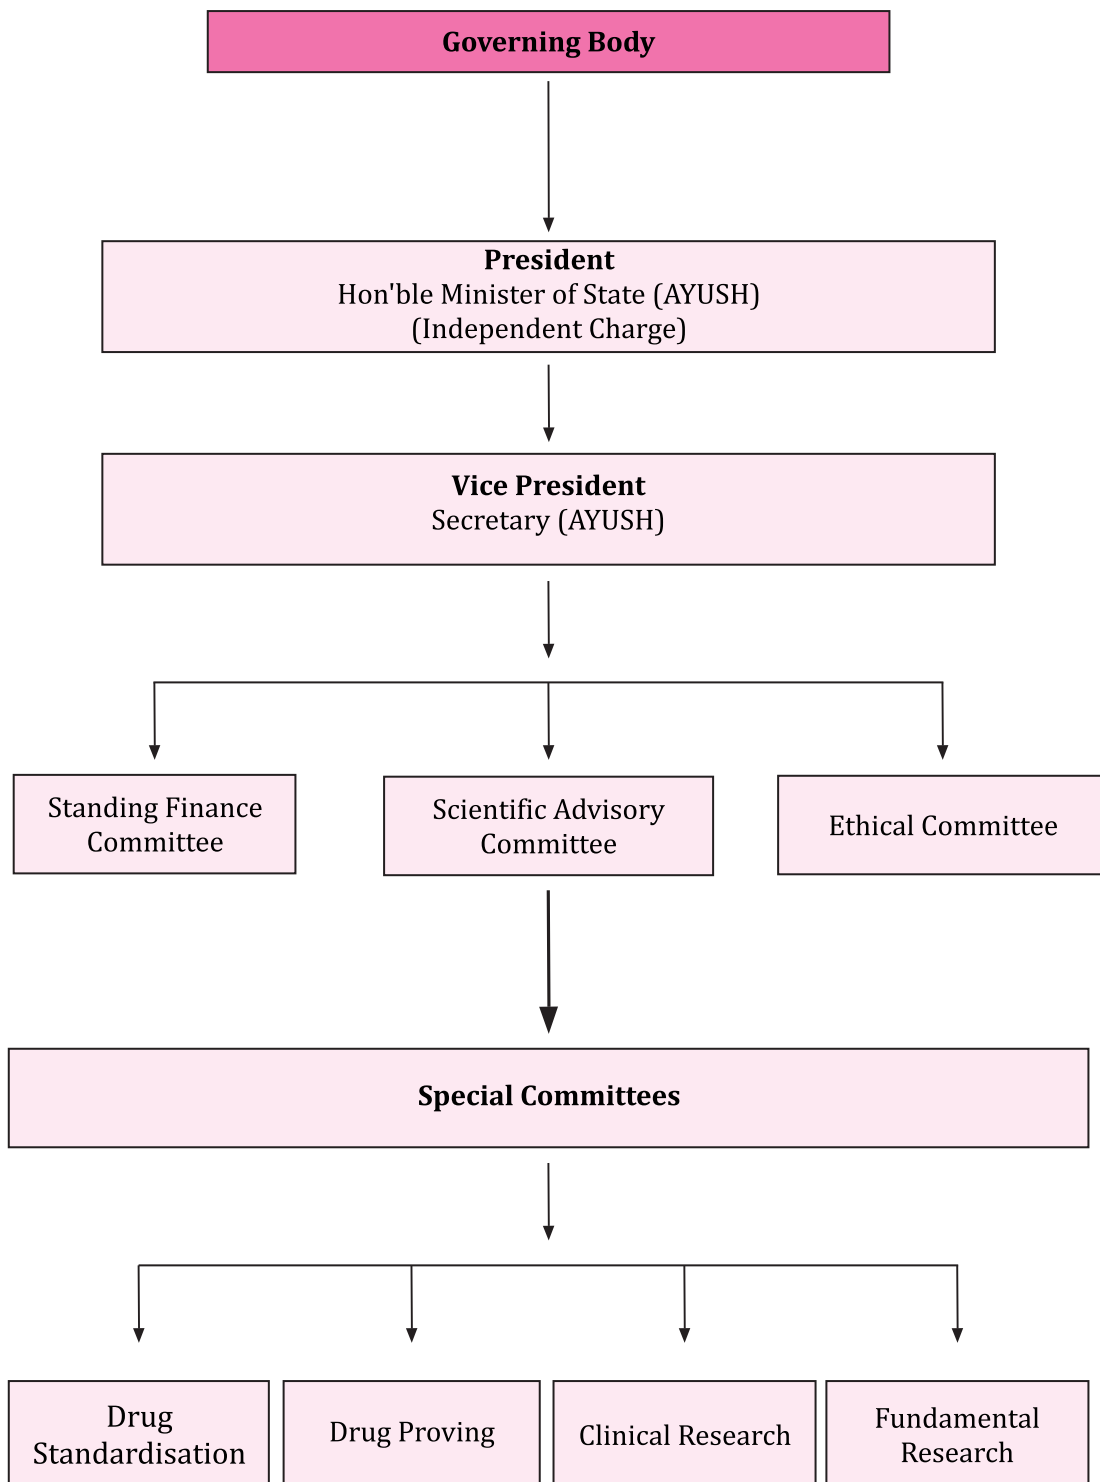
Governing Body

President
Hon'ble Minister of State (AYUSH)
(Independent Charge)

Vice President
Secretary (AYUSH)

Standing Finance Committee

Scientific Advisory Committee

Ethical Committee

Special Committees

Drug Standardisation

Drug Proving

Clinical Research

Fundamental Research